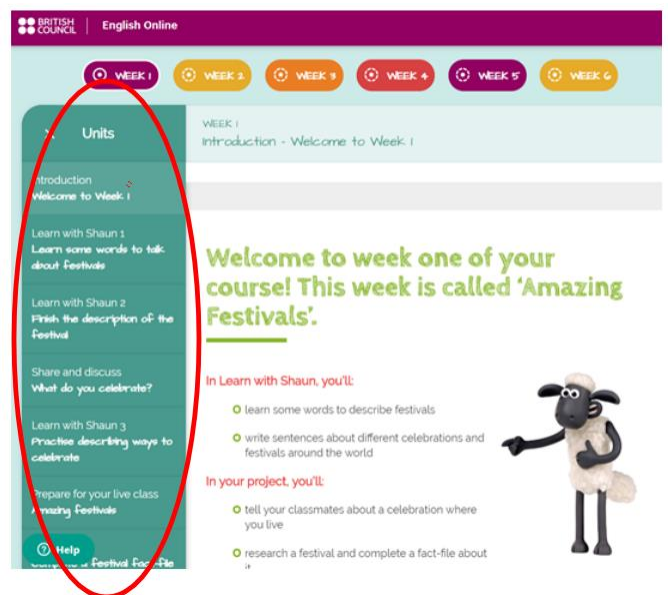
BRITISH COUNCIL | English Online

WEEK 1 WEEK 2 WEEK 3 WEEK 4 WEEK 5 WEEK 6

Units

Introduction
Welcome to Week 1

Learn with Shaun 1
Learn some words to talk about festivals

Learn with Shaun 2
Finish the description of the festival

Share and discuss
What do you celebrate?

Learn with Shaun 3
Practise describing ways to celebrate

Prepare for your live class
Amazing festivals

Help

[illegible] a festival fact-file

WEEK 1
Introduction - Welcome to Week 1

Welcome to week one of your course! This week is called 'Amazing Festivals'.

In Learn with Shaun, you'll:

learn some words to describe festivals

write sentences about different celebrations and festivals around the world

In your project, you'll:

tell your classmates about a celebration where you live

research a festival and complete a fact-file about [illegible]